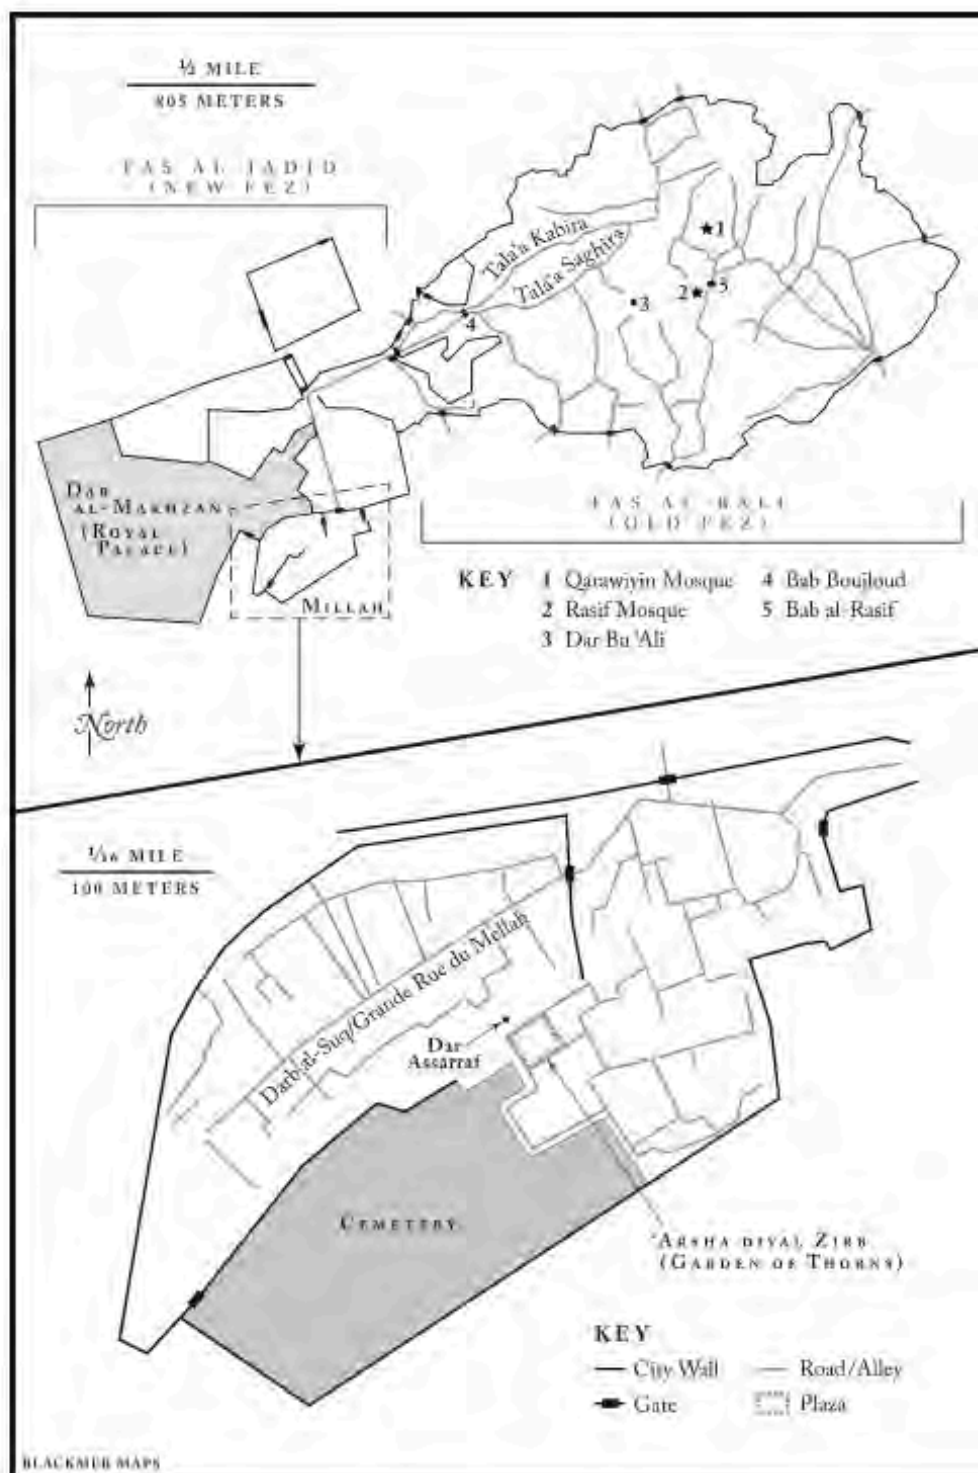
½ MILE
805 METERS

FAS AL-JADID
(NEW FEZ)

Tala'a Kabira
Tala'a Saghira

1
2
3
4
5

DAR AL-MAKHZAN
(ROYAL PALACE)

FAS AL-BALI
(OLD FEZ)

KEY
1 Qarawiyin Mosque
2 Rasif Mosque
3 Dar Bu 'Ali
4 Bab Boujloud
5 Bab al-Rasif

MELLAH

North

$\frac{1}{16}$ MILE
100 METERS

Darb al-Suq/Grande Rue du Mellah

Dar Assarraf

CEMETERY

'ARSHA DIYAL ZIRB
(GARDEN OF THORNS)

KEY
City Wall
Road/Alley
Gate
Plaza

BLACKMUR MAPS